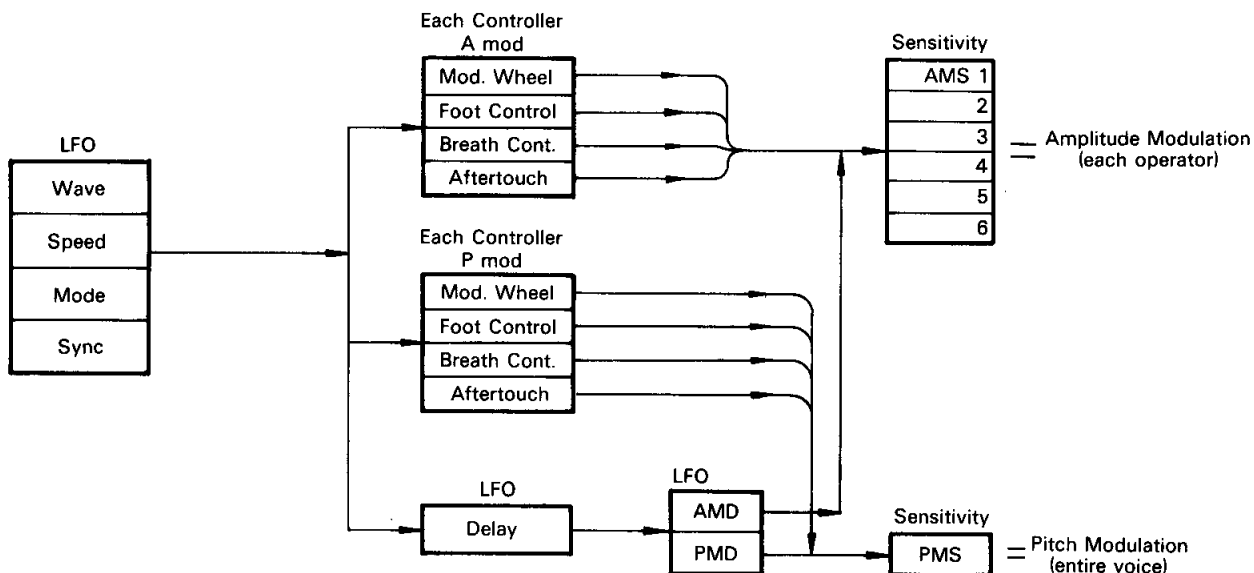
LFO
Wave
Speed
Mode
Sync

Each Controller
A mod
Mod. Wheel
Foot Control
Breath Cont.
Aftertouch

Each Controller
P mod
Mod. Wheel
Foot Control
Breath Cont.
Aftertouch

LFO
Delay

LFO
AMD
PMD

Sensitivity
AMS 1
2
3
4
5
6

Amplitude Modulation (each operator)

Sensitivity
PMS

Pitch Modulation (entire voice)